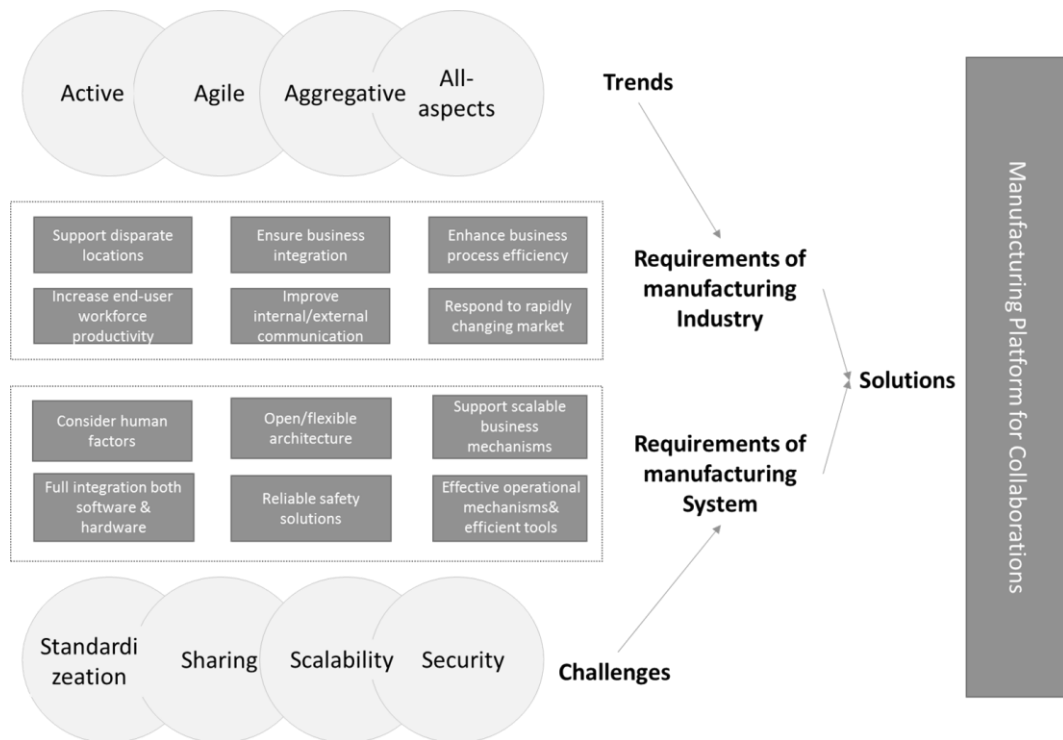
Active
Agile
Aggregative
All-aspects

Trends

Manufacturing Platform for Collaborations

Support disparate locations
Ensure business integration
Enhance business process efficiency
Increase end-user workforce productivity
Improve internal/external communication
Respond to rapidly changing market

Requirements of manufacturing Industry

Solutions

Consider human factors
Open/flexible architecture
Support scalable business mechanisms
Full integration both software & hardware
Reliable safety solutions
Effective operational mechanisms& efficient tools

Requirements of manufacturing System

Standardi zeation
Sharing
Scalability
Security

Challenges